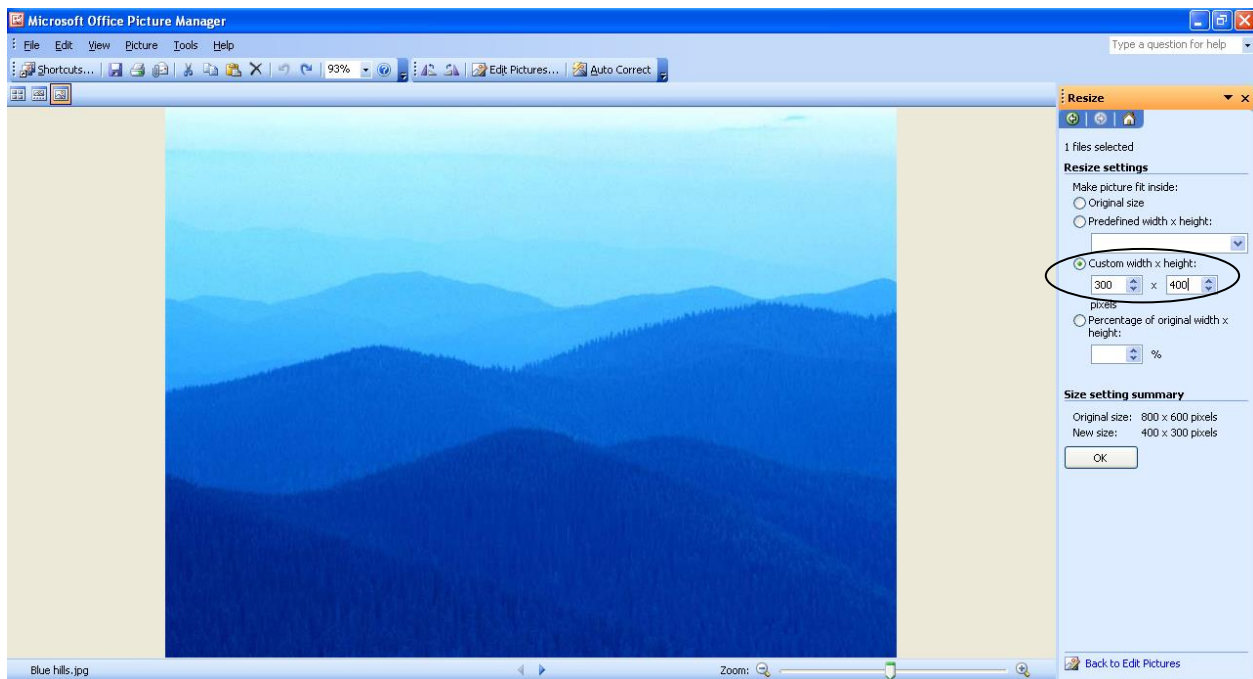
Microsoft Office Picture Manager

File Edit View Picture Tools Help

Type a question for help

Shortcuts... 93% Edit Pictures... Auto Correct

Resize

1 files selected

Resize settings

Make picture fit inside:

Original size

Predefined width x height:

Custom width x height:

300 x 400

pixels

Percentage of original width x height:

%

Size setting summary

Original size: 800 x 600 pixels

New size: 400 x 300 pixels

OK

Back to Edit Pictures

Blue hills.jpg

Zoom: